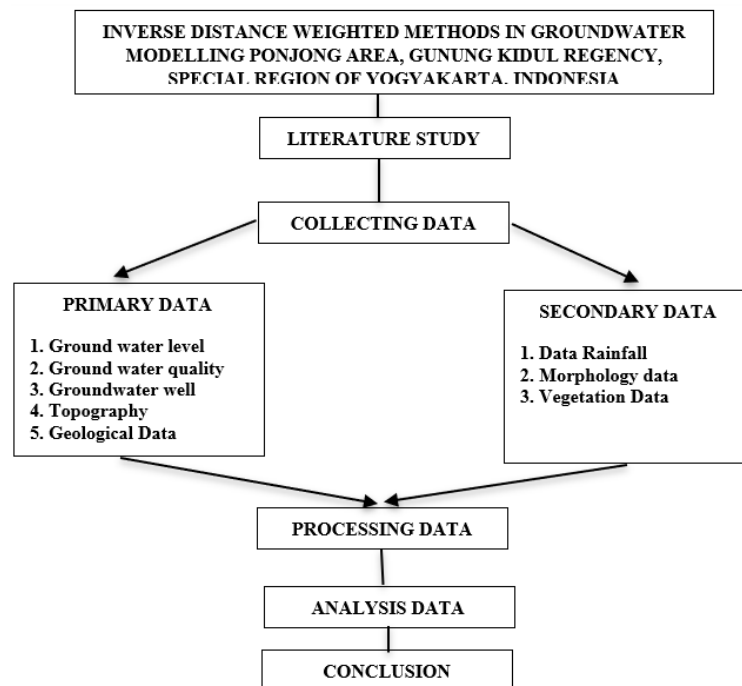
INVERSE DISTANCE WEIGHTED METHODS IN GROUNDWATER MODELLING PONJONG AREA, GUNUNG KIDUL REGENCY, SPECIAL REGION OF YOGYAKARTA, INDONESIA

LITERATURE STUDY

COLLECTING DATA

PRIMARY DATA

1. Ground water level
2. Ground water quality
3. Groundwater well
4. Topography
5. Geological Data

SECONDARY DATA

1. Data Rainfall
2. Morphology data
3. Vegetation Data

PROCESSING DATA

ANALYSIS DATA

CONCLUSION